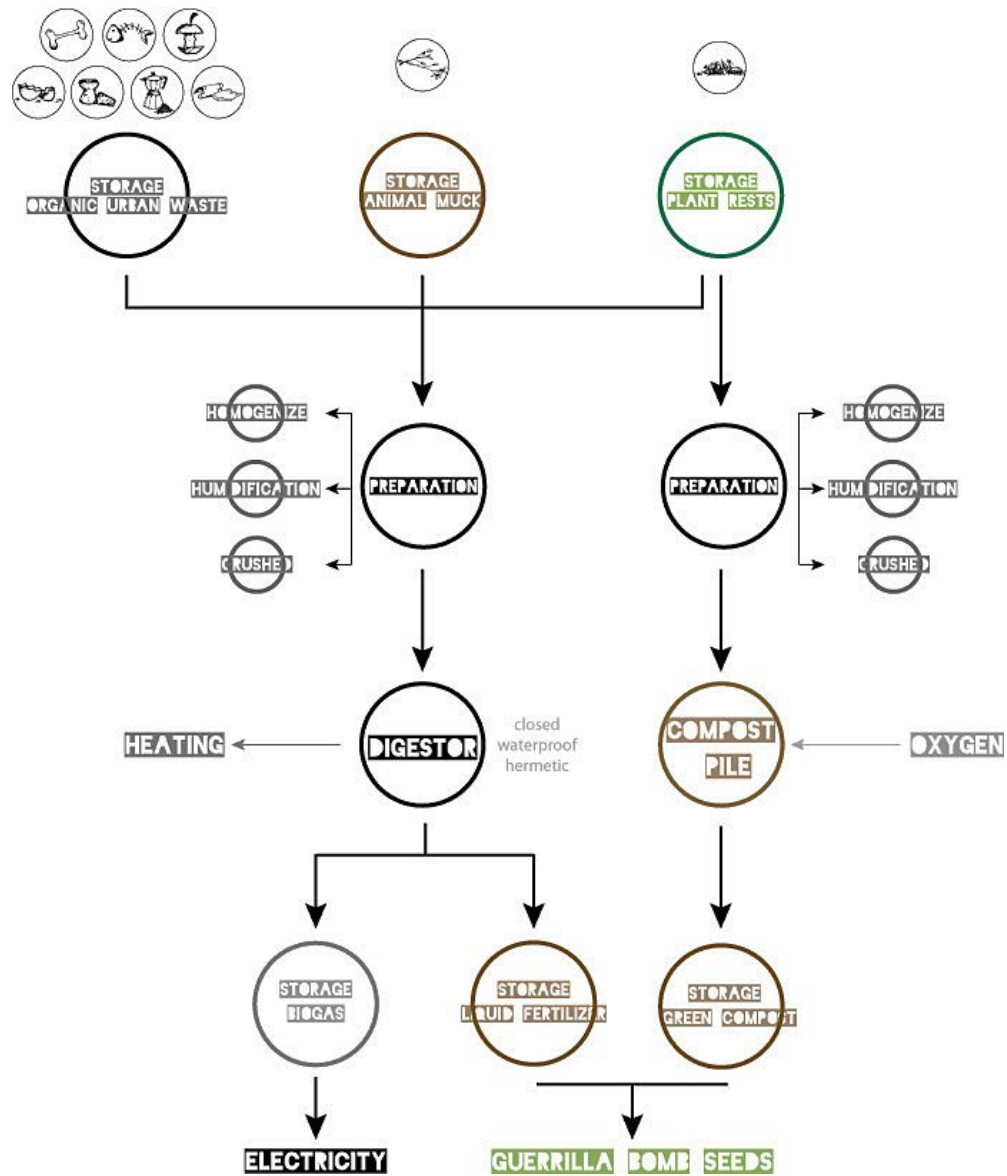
STORAGE
ORGANIC URBAN WASTE

STORAGE
ANIMAL MUCK

STORAGE
PLANT RESTS

HOMOGENIZE

HUMIDIFICATION

CRUSHED

PREPARATION

PREPARATION

HOMOGENIZE

HUMIDIFICATION

CRUSHED

HEATING

DIGESTOR

closed
waterproof
hermetic

COMPOST
PILE

OXYGEN

STORAGE
BIOGAS

STORAGE
LIQUID FERTILIZER

STORAGE
GREEN COMPOST

ELECTRICITY

GUERRILLA BOMB SEEDS